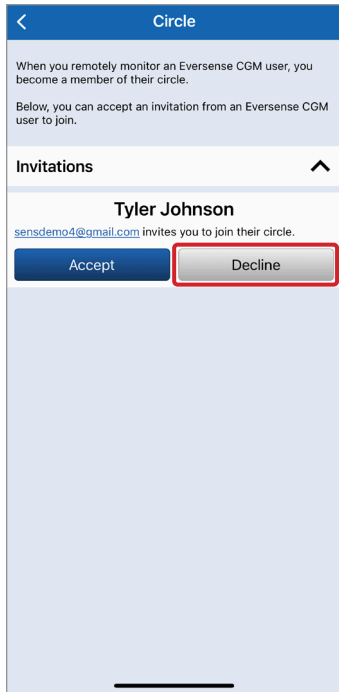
Circle

When you remotely monitor an Eversense CGM user, you become a member of their circle.

Below, you can accept an invitation from an Eversense CGM user to join.

Invitations

Tyler Johnson

sensdemo4@gmail.com invites you to join their circle.

Accept

Decline